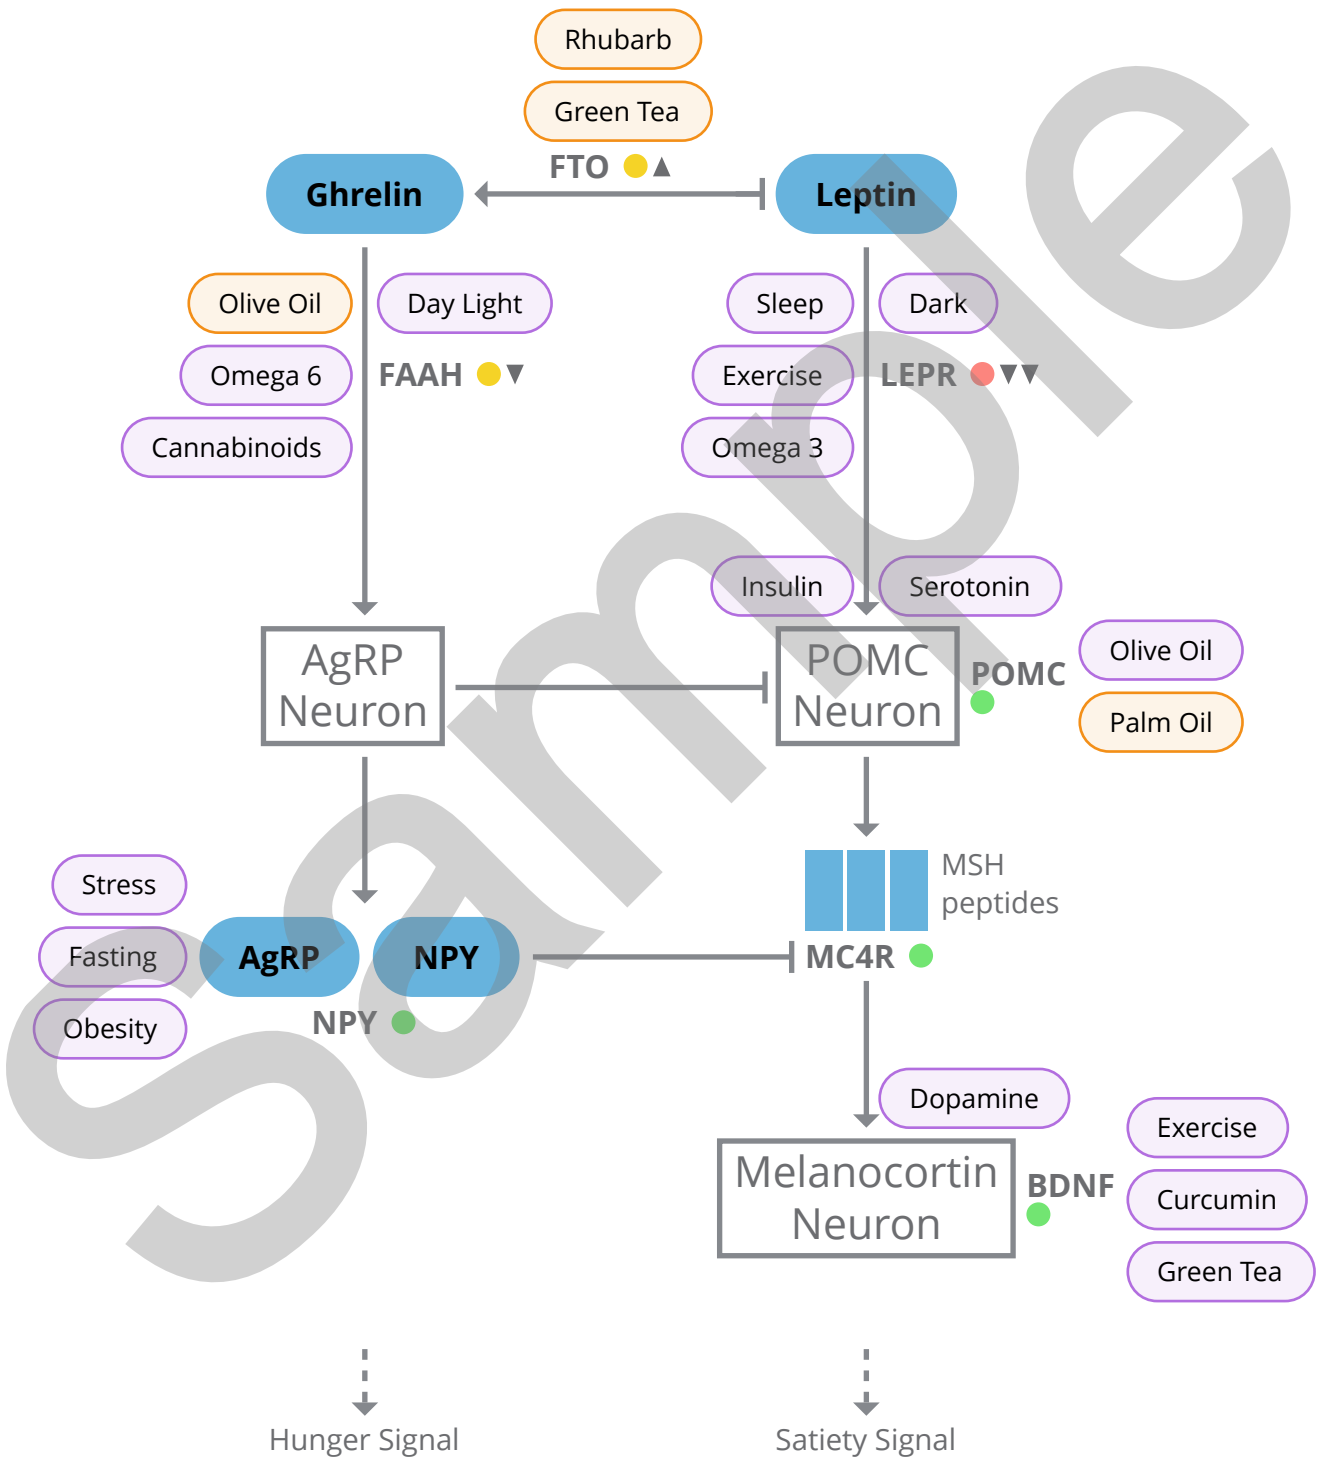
Rhubarb

Green Tea

FTO ▲

Ghrelin

Leptin

Olive Oil

Day Light

Sleep

Dark

Omega 6

FAAH ▼

Exercise

LEPR ▼▼

Cannabinoids

Omega 3

Insulin

Serotonin

AgRP Neuron

POMC Neuron

POMC

Olive Oil

Palm Oil

MSH peptides

Stress

Fasting

AgRP

NPY

MC4R

Obesity

NPY

Dopamine

Melanocortin Neuron

BDNF

Exercise

Curcumin

Green Tea

Hunger Signal

Satiety Signal

Sample